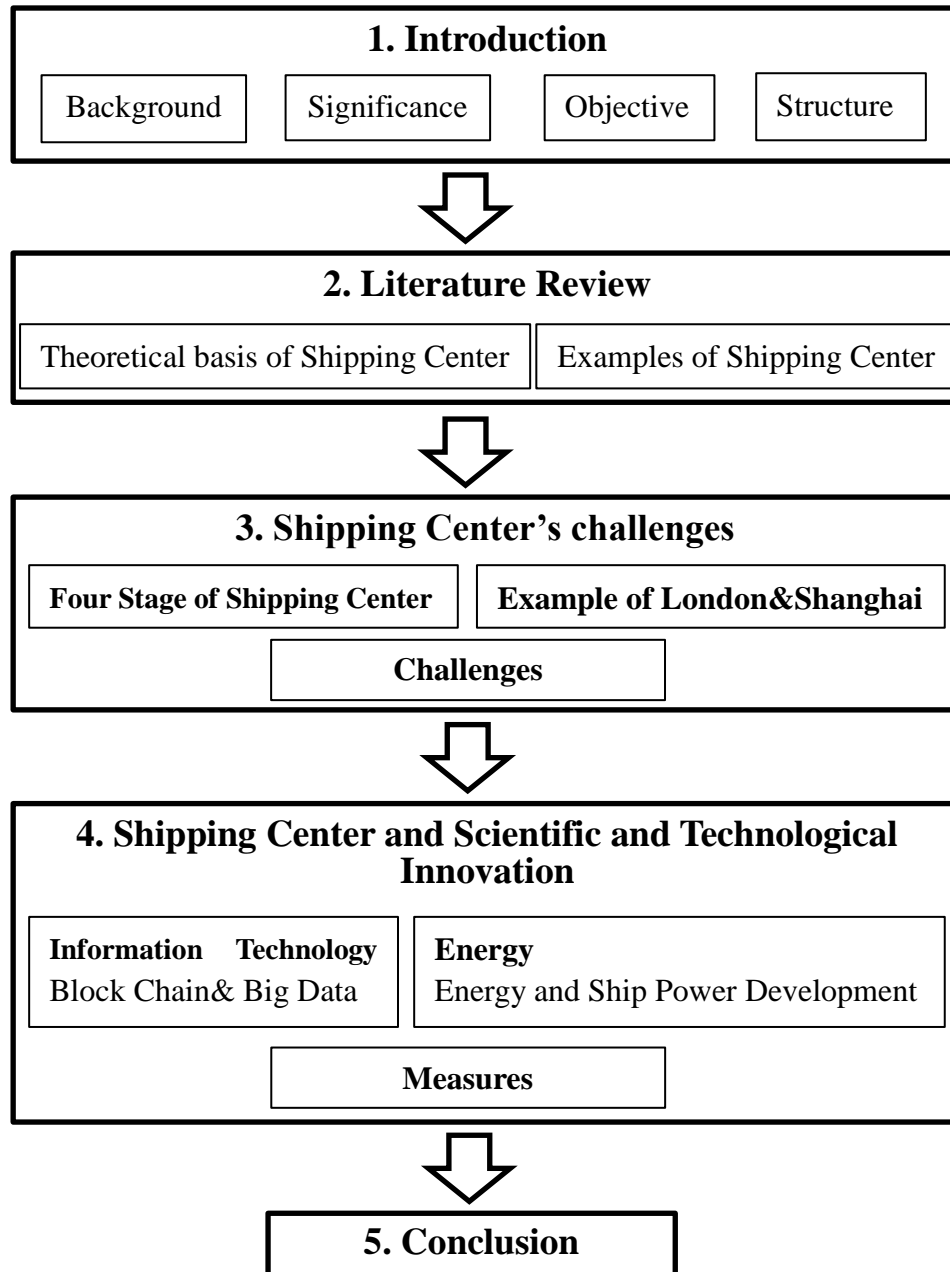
1. Introduction

Background

Significance

Objective

Structure

2. Literature Review

Theoretical basis of Shipping Center

Examples of Shipping Center

3. Shipping Center's challenges

Four Stage of Shipping Center

Example of London&Shanghai

Challenges

4. Shipping Center and Scientific and Technological Innovation

Information Technology
Block Chain& Big Data

Energy
Energy and Ship Power Development

Measures

5. Conclusion